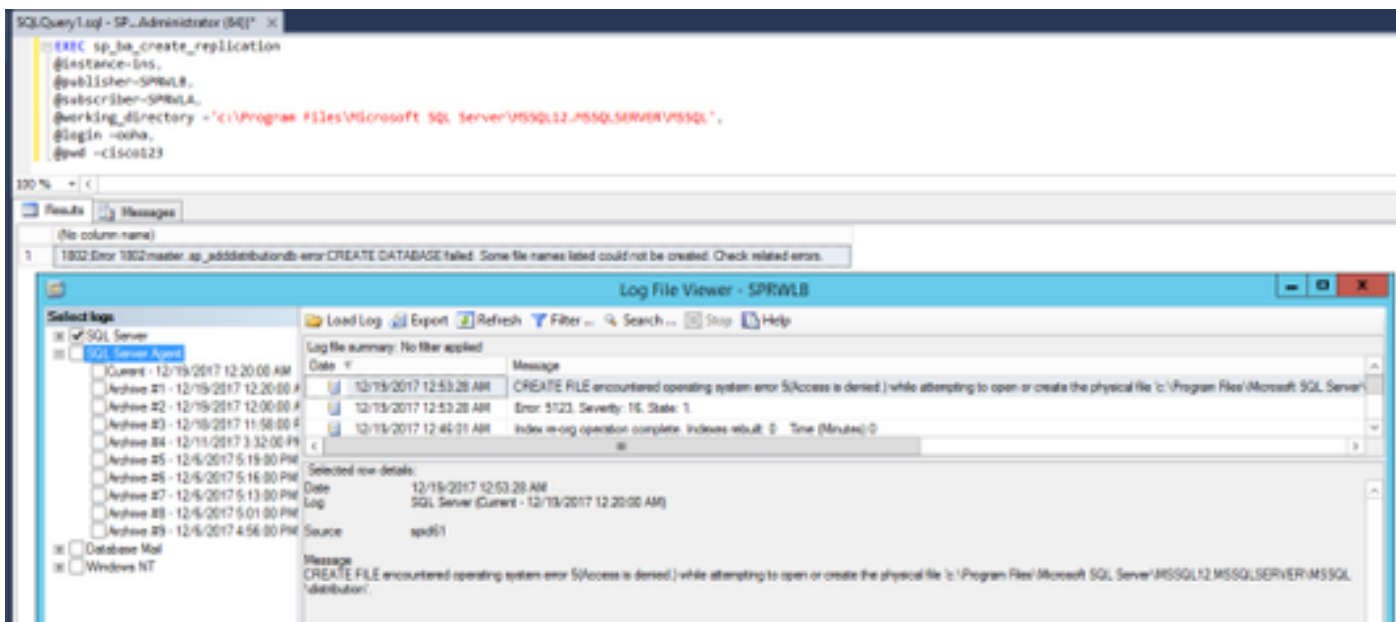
SQLQuery1.sql - SP...Administrator (84))* ×

EXEC sp_ba_create_replication
@instance=ins,
@publisher=SPRWLB,
@subscriber=SPRWLA,
@working_directory ='c:\Program Files\Microsoft SQL Server\MSSQL12.MSSQLSERVER\MSSQL',
@login =ooha,
@pwd =cisco123

100 %

Results | Messages

| | (No column name) |
|---|---|
| 1 | 1802:Error 1802:master..sp_adddistributiondb-error:CREATE DATABASE failed. Some file names listed could not be created. Check related errors. |

Log File Viewer - SPRWLB

Select logs
SQL Server
SQL Server Agent
Current - 12/19/2017 12:20:00 AM
Archive #1 - 12/19/2017 12:20:00 A
Archive #2 - 12/19/2017 12:00:00 A
Archive #3 - 12/18/2017 11:58:00 P
Archive #4 - 12/11/2017 3:32:00 PM
Archive #5 - 12/6/2017 5:19:00 PM
Archive #6 - 12/6/2017 5:16:00 PM
Archive #7 - 12/6/2017 5:13:00 PM
Archive #8 - 12/6/2017 5:01:00 PM
Archive #9 - 12/6/2017 4:56:00 PM
Database Mail
Windows NT

Load Log | Export | Refresh | Filter... | Search... | Stop | Help

Log file summary: No filter applied

| Date | Message |
|---|---|
| 12/19/2017 12:53:28 AM | CREATE FILE encountered operating system error 5(Access is denied.) while attempting to open or create the physical file 'c:\Program Files\Microsoft SQL Server\ |
| 12/19/2017 12:53:28 AM | Error: 5123, Severity: 16, State: 1. |
| 12/19/2017 12:46:01 AM | Index re-org operation complete. Indexes rebuilt: 0 . Time (Minutes):0 |

Selected row details:
Date 12/19/2017 12:53:28 AM
Log SQL Server (Current - 12/19/2017 12:20:00 AM)

Source spid61

Message
CREATE FILE encountered operating system error 5(Access is denied.) while attempting to open or create the physical file 'c:\Program Files\Microsoft SQL Server\MSSQL12.MSSQLSERVER\MSSQL\distribution'.